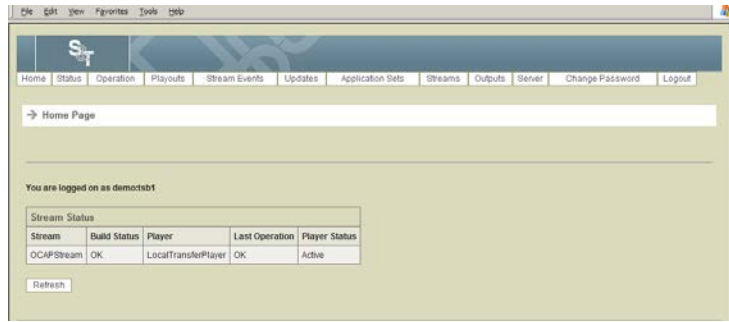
File Edit View Favorites Tools Help

ST

Home | Status | Operation | Playouts | Stream Events | Updates | Application Sets | Streams | Outputs | Server | Change Password | Logout

→ Home Page

You are logged on as demo:tsb1

Stream Status

| Stream | Build Status | Player | Last Operation | Player Status |
|---|---|---|---|---|
| OCAPStream | OK | LocalTransferPlayer | OK | Active |

Refresh